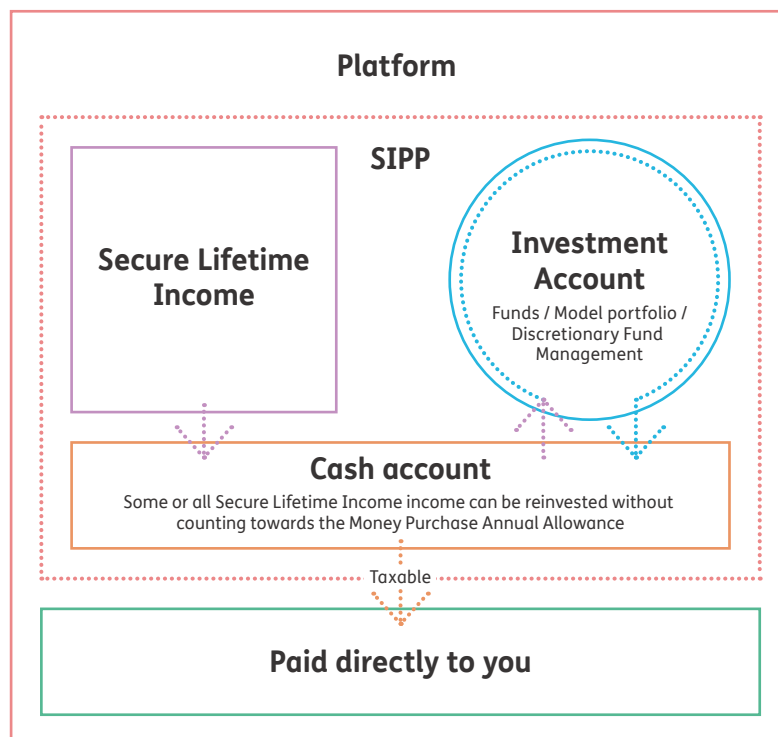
Platform

SIPP

Secure Lifetime Income

Investment Account

Funds / Model portfolio / Discretionary Fund Management

Cash account

Some or all Secure Lifetime Income income can be reinvested without counting towards the Money Purchase Annual Allowance

Taxable

Paid directly to you